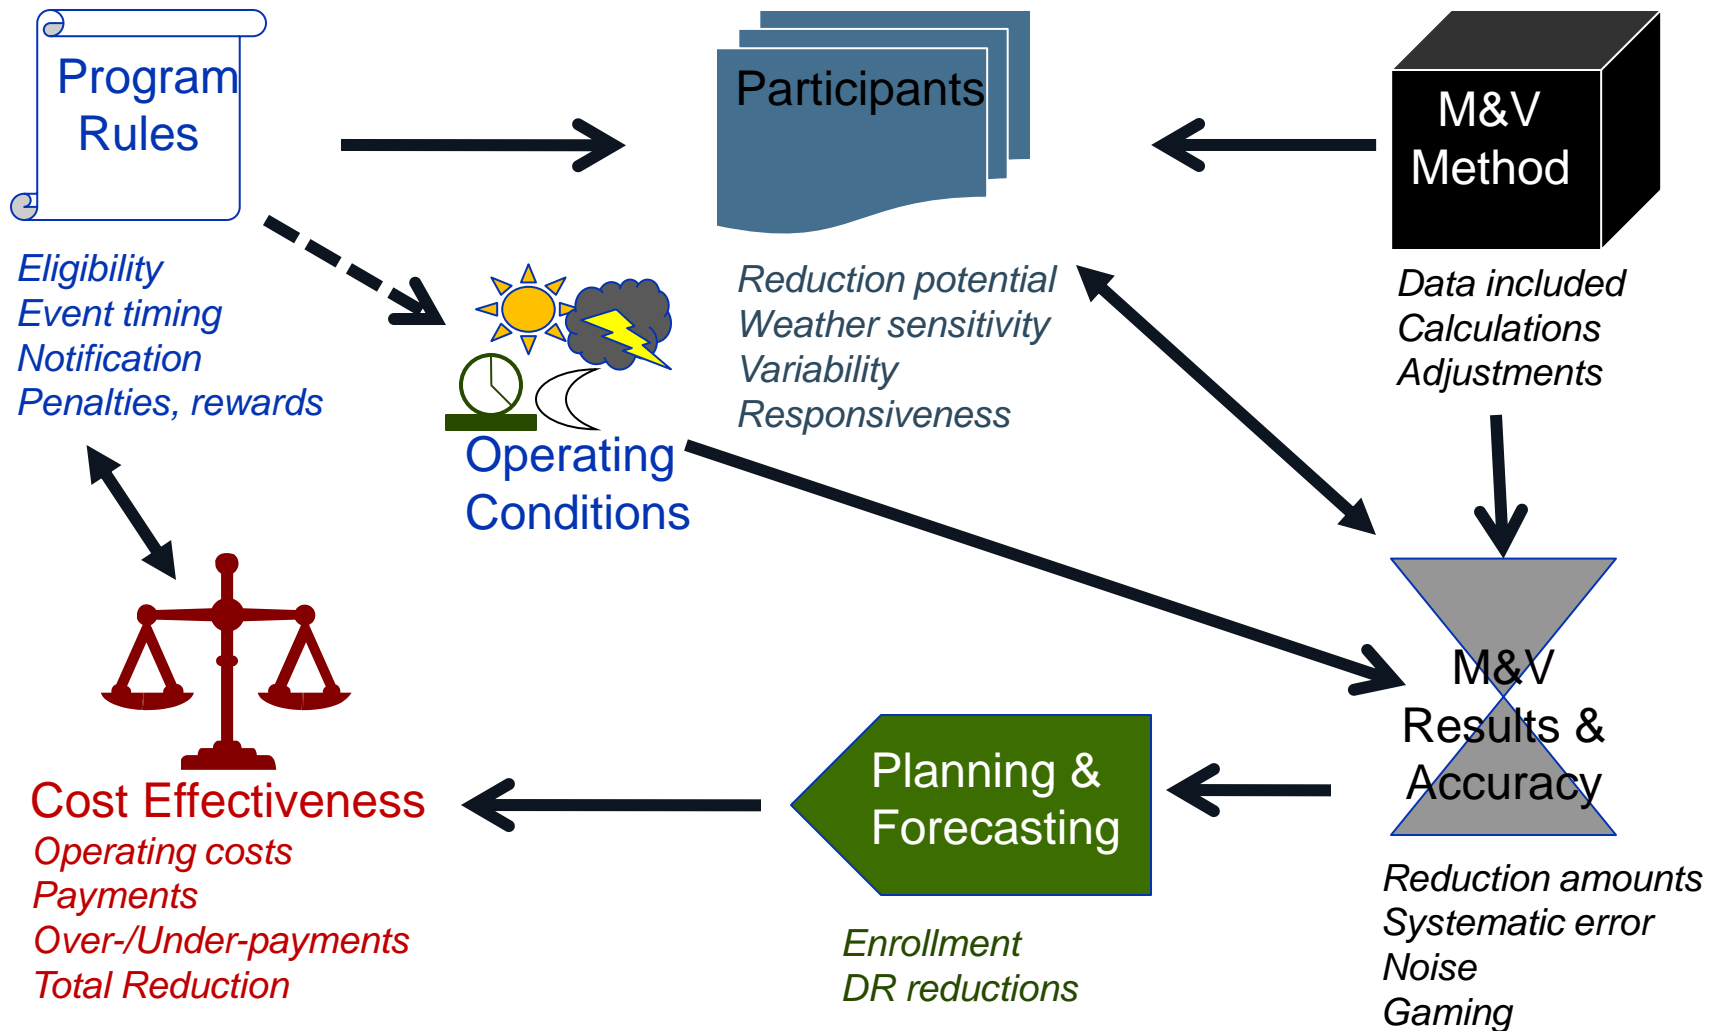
Program Rules

Eligibility
Event timing
Notification
Penalties, rewards

Participants

Reduction potential
Weather sensitivity
Variability
Responsiveness

M&V Method

Data included
Calculations
Adjustments

Operating Conditions

M&V Results & Accuracy

Reduction amounts
Systematic error
Noise
Gaming

Cost Effectiveness

Operating costs
Payments
Over-/Under-payments
Total Reduction

Planning & Forecasting

Enrollment
DR reductions